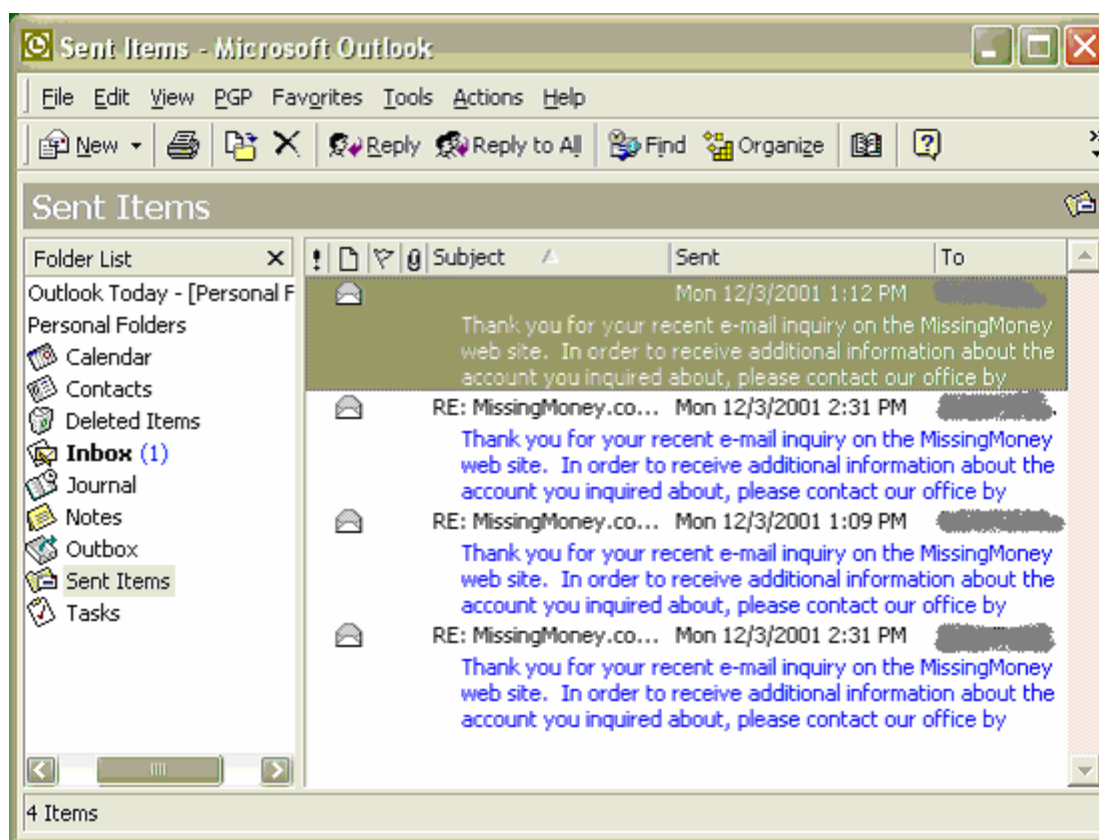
Sent Items - Microsoft Outlook

File Edit View PGP Favorites Tools Actions Help

New Reply Reply to All Find Organize

Sent Items

Folder List
Outlook Today - [Personal F
Personal Folders
Calendar
Contacts
Deleted Items
Inbox (1)
Journal
Notes
Outbox
Sent Items
Tasks

| ! | Subject | Sent | To |
|---|---|---|---|
| | | Mon 12/3/2001 1:12 PM | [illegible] |

Thank you for your recent e-mail inquiry on the MissingMoney web site. In order to receive additional information about the account you inquired about, please contact our office by

RE: MissingMoney.co... Mon 12/3/2001 2:31 PM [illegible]
Thank you for your recent e-mail inquiry on the MissingMoney web site. In order to receive additional information about the account you inquired about, please contact our office by

RE: MissingMoney.co... Mon 12/3/2001 1:09 PM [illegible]
Thank you for your recent e-mail inquiry on the MissingMoney web site. In order to receive additional information about the account you inquired about, please contact our office by

RE: MissingMoney.co... Mon 12/3/2001 2:31 PM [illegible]
Thank you for your recent e-mail inquiry on the MissingMoney web site. In order to receive additional information about the account you inquired about, please contact our office by

4 Items